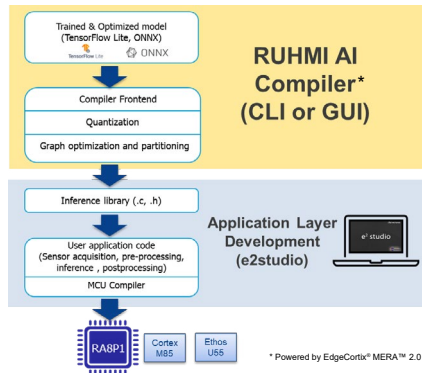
Trained & Optimized model (TensorFlow Lite, ONNX)

TensorFlow Lite ONNX

RUHMI AI Compiler* (CLI or GUI)

Compiler Frontend

Quantization

Graph optimization and partitioning

Inference library (.c, .h)

Application Layer Development (e2studio)

$e^2$ studio

User application code (Sensor acquisition, pre-processing, inference , postprocessing)

MCU Compiler

RA8P1

Cortex M85

Ethos U55

* Powered by EdgeCortix® MERA™ 2.0